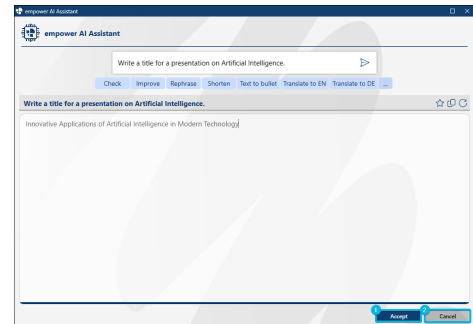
empower AI Assistant

empower AI Assistant

Write a title for a presentation on Artificial Intelligence.

Check Improve Rephrase Shorten Text to bullet Translate to EN Translate to DE ...

Write a title for a presentation on Artificial Intelligence.

Innovative Applications of Artificial Intelligence in Modern Technology

1 Accept 2 Cancel